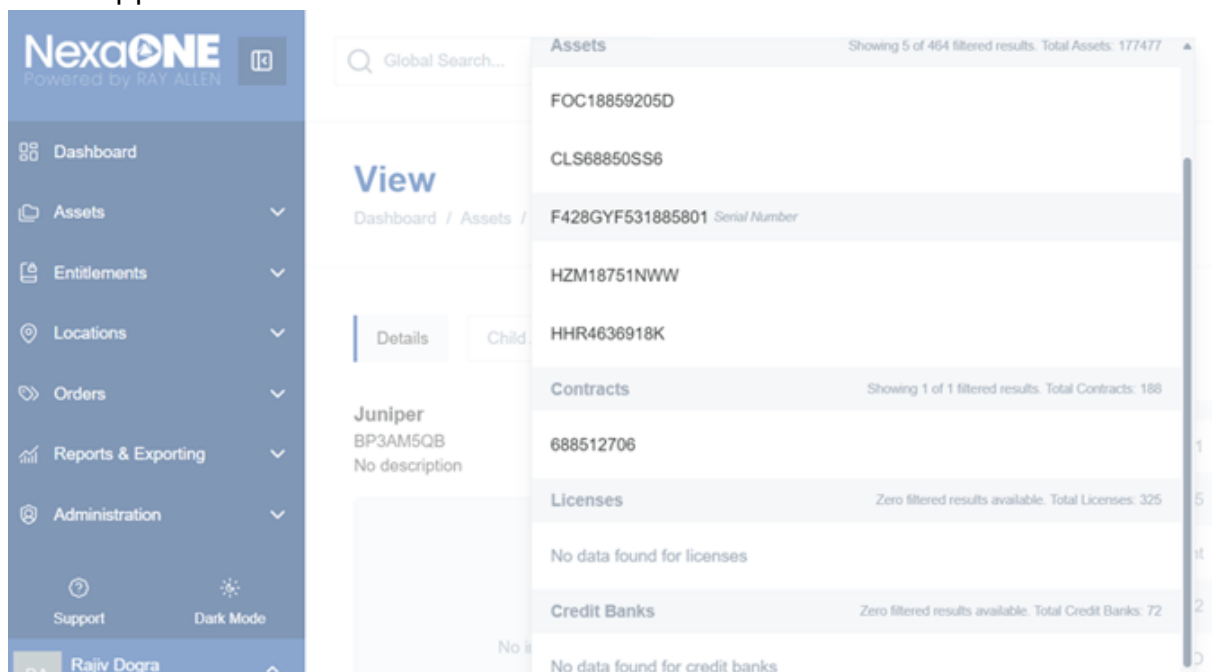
NexaONE
Powered by RAY ALLEN

Dashboard
Assets
Entitlements
Locations
Orders
Reports & Exporting
Administration

Support
Dark Mode

Rajiv Dogra

Global Search...

View
Dashboard / Assets /

Details
Child

Juniper
BP3AM5QB
No description

No i

Assets
Showing 5 of 464 filtered results. Total Assets: 177477

FOC18859205D
CLS68850SS6
F428GYF531885801 Serial Number
HZM18751NWW
HHR4636918K

Contracts
Showing 1 of 1 filtered results. Total Contracts: 188

688512706

Licenses
Zero filtered results available. Total Licenses: 325

No data found for licenses

Credit Banks
Zero filtered results available. Total Credit Banks: 72

No data found for credit banks